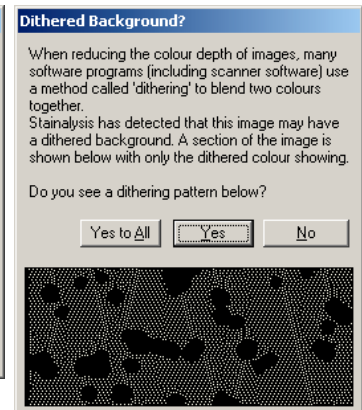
Dithered Background?

When reducing the colour depth of images, many software programs (including scanner software) use a method called 'dithering' to blend two colours together.
Stainalysis has detected that this image may have a dithered background. A section of the image is shown below with only the dithered colour showing.

Do you see a dithering pattern below?

Yes to All
Yes
No